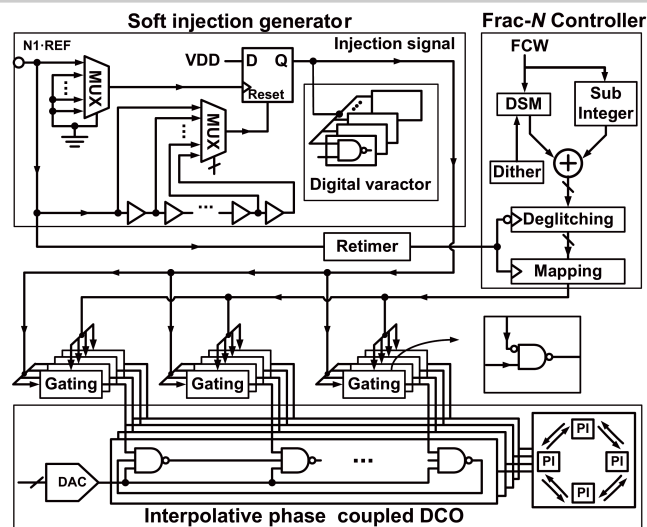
Soft injection generator

N1·REF

MUX

VDD

D

Q

Reset

Injection signal

MUX

Digital varactor

Frac-N Controller

FCW

DSM

Sub Integer

Dither

Deglitching

Mapping

Retimer

Gating

Gating

Gating

DAC

...

PI

PI

PI

PI

Interpolative phase coupled DCO